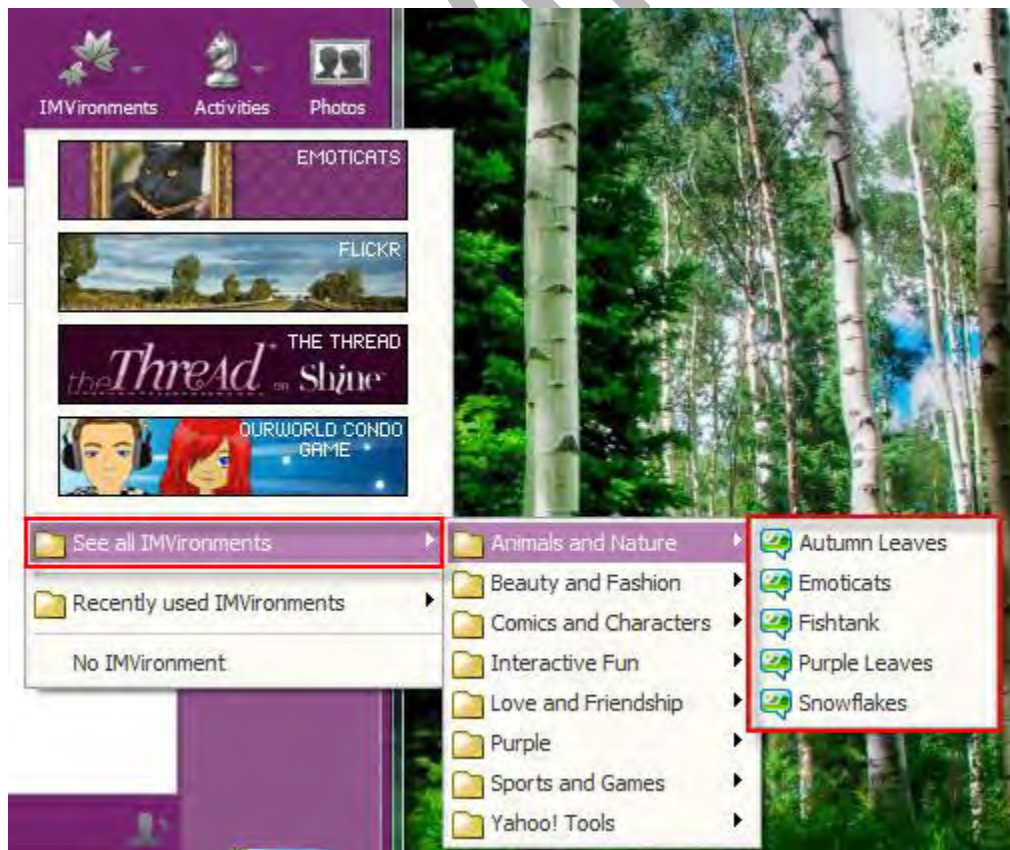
IMVironments Activities Photos

EMOTICATS

FLICKR

THE THREAD

theThreAd on Shine

OURWORLD CONDO GAME

See all IMVironments

Recently used IMVironments

No IMVironment

Animals and Nature

Beauty and Fashion

Comics and Characters

Interactive Fun

Love and Friendship

Purple

Sports and Games

Yahoo! Tools

Autumn Leaves

Emoticats

Fishtank

Purple Leaves

Snowflakes